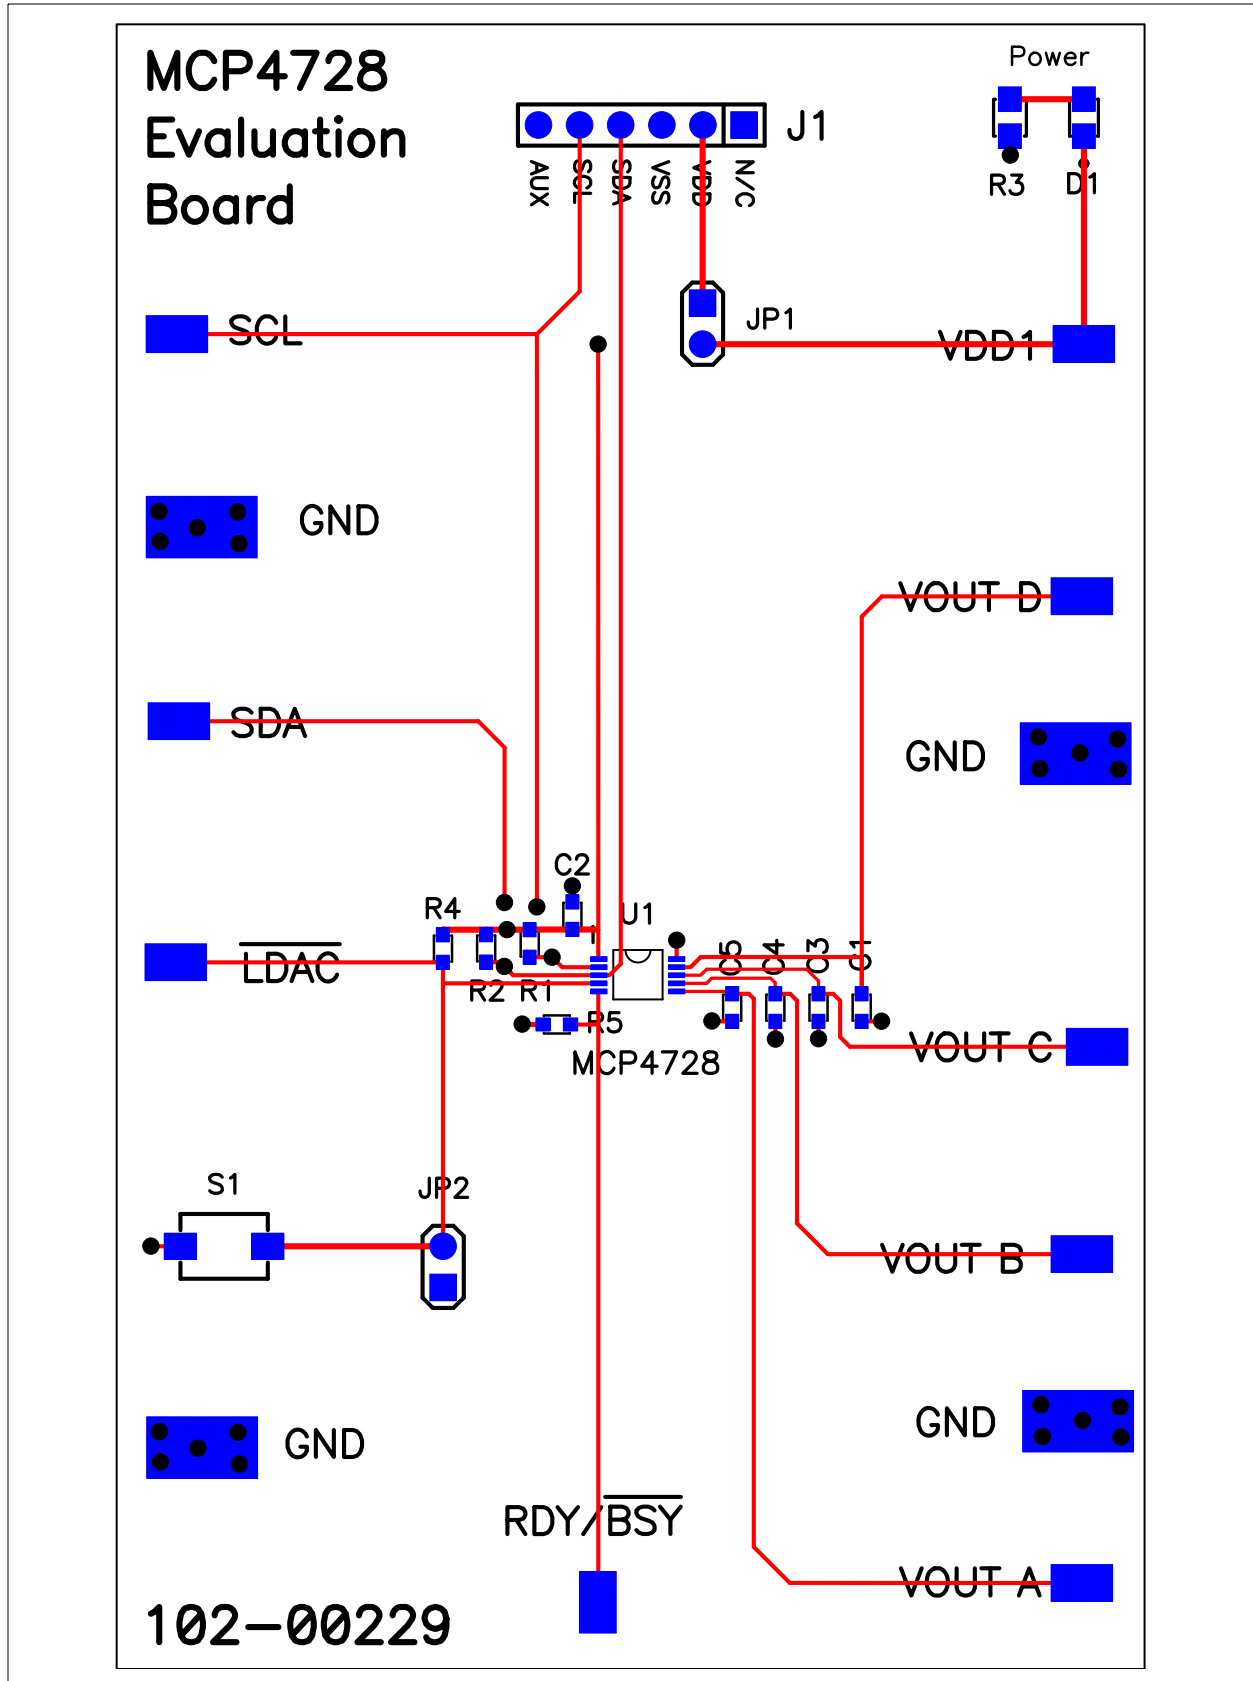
MCP4728
Evaluation
Board

J1
AUX SCL SDA VSS VDD N/C

Power
R3 D1

SCL
JP1
VDD1

GND

VOUT D

GND

SDA

C2
R4 U1
C5 C4 C3 C1
$\overline{LDAC}$
R2 R1
R5
MCP4728
VOUT C

S1
JP2

VOUT B

GND

GND

RDY/$\overline{BSY}$

VOUT A

102–00229